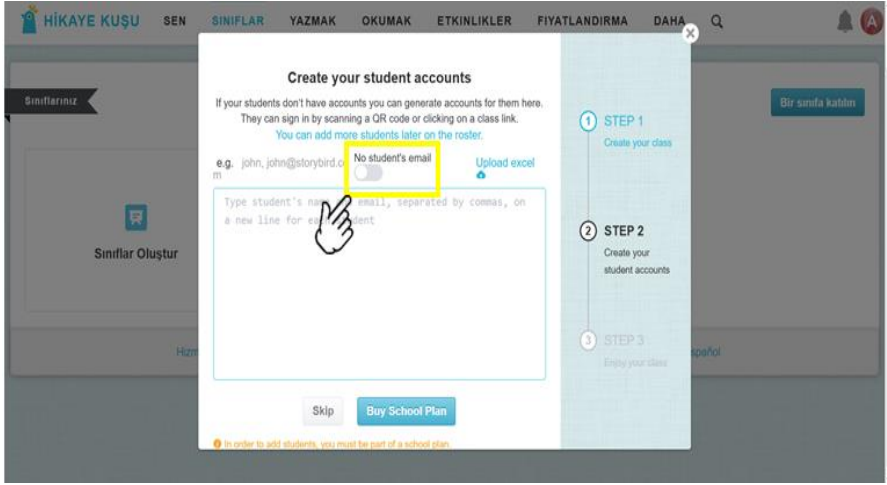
HİKAYE KUŞU SEN SINIFLAR YAZMAK OKUMAK ETKİNLİKLER FIYATLANDIRMA DAHA

Sınıflarınız

Bir sınıfa katılın

Sınıflar Oluştur

Hizm

spañol

Create your student accounts

If your students don't have accounts you can generate accounts for them here. They can sign in by scanning a QR code or clicking on a class link.
You can add more students later on the roster.

e.g. john, john@storybird.co m

No student's email

Upload excel

Type student's na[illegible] email, separated by commas, on a new line for ea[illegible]dent

Skip

Buy School Plan

In order to add students, you must be part of a school plan.

1 STEP 1
Create your class

2 STEP 2
Create your student accounts

3 STEP 3
Enjoy your class